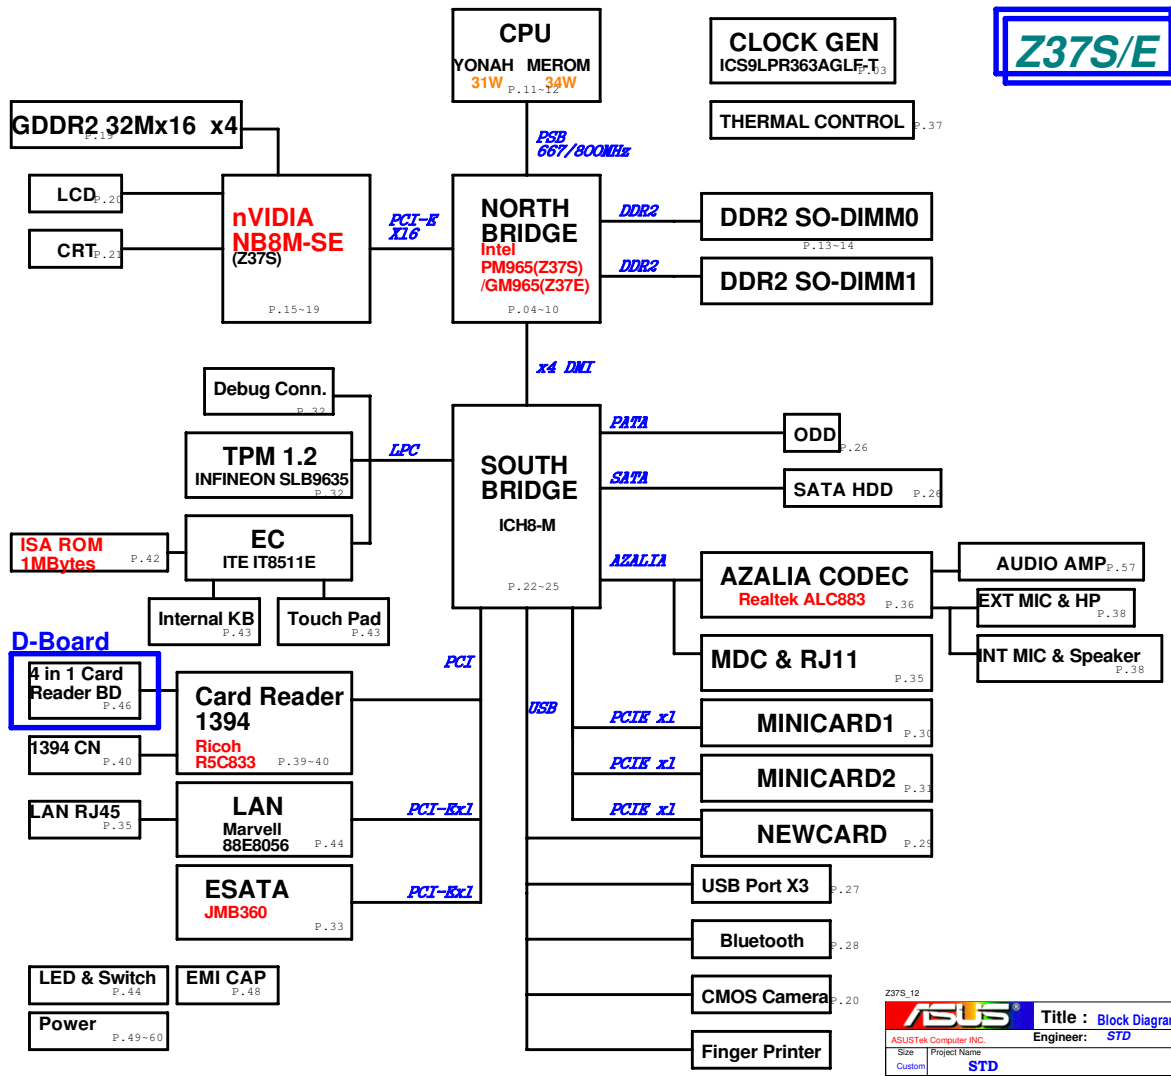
CPU
YONAH MEROM
31W 34W
P.11~12

CLOCK GEN
ICS9LPR363AGLF-T
P.03

Z37S/E

THERMAL CONTROL
P.37

GDDR2 32Mx16 x4
P.19

PSB
667/800MHz

LCD
P.20

CRT
P.21

nVIDIA
NB8M-SE
(Z37S)
P.15~19

PCI-E
X16

NORTH
BRIDGE
Intel
PM965(Z37S)
/GM965(Z37E)
P.04~10

DDR2
DDR2 SO-DIMM0
P.13~14

DDR2
DDR2 SO-DIMM1

x4 DMI

Debug Conn.
P.32

TPM 1.2
INFINEON SLB9635
P.32

LPC

SOUTH
BRIDGE
ICH8-M
P.22~25

PATA
ODD
P.26

SATA
SATA HDD
P.26

ISA ROM
1MBytes
P.42

EC
ITE IT8511E

AZALIA
AZALIA CODEC
Realtek ALC883
P.36

AUDIO AMP
P.57

EXT MIC & HP
P.38

INT MIC & Speaker
P.38

Internal KB
P.43

Touch Pad
P.43

D-Board

4 in 1 Card
Reader BD
P.46

PCI

Card Reader
1394
Ricoh
R5C833
P.39~40

MDC & RJ11
P.35

USB

PCIE x1
MINICARD1
P.30

1394 CN
P.40

PCIE x1
MINICARD2
P.31

LAN RJ45
P.35

LAN
Marvell
88E8056
P.44

PCI-Ex1

PCIE x1
NEWCARD
P.29

ESATA
JMB360
P.33

PCI-Ex1

USB Port X3
P.27

Bluetooth
P.28

LED & Switch
P.44

EMI CAP
P.48

CMOS Camera
P.20

Power
P.49~60

Finger Printer

Z37S_12
ASUS
Title : Block Diagra
ASUSTek Computer INC.
Engineer: STD
Size
Custom
Project Name
STD